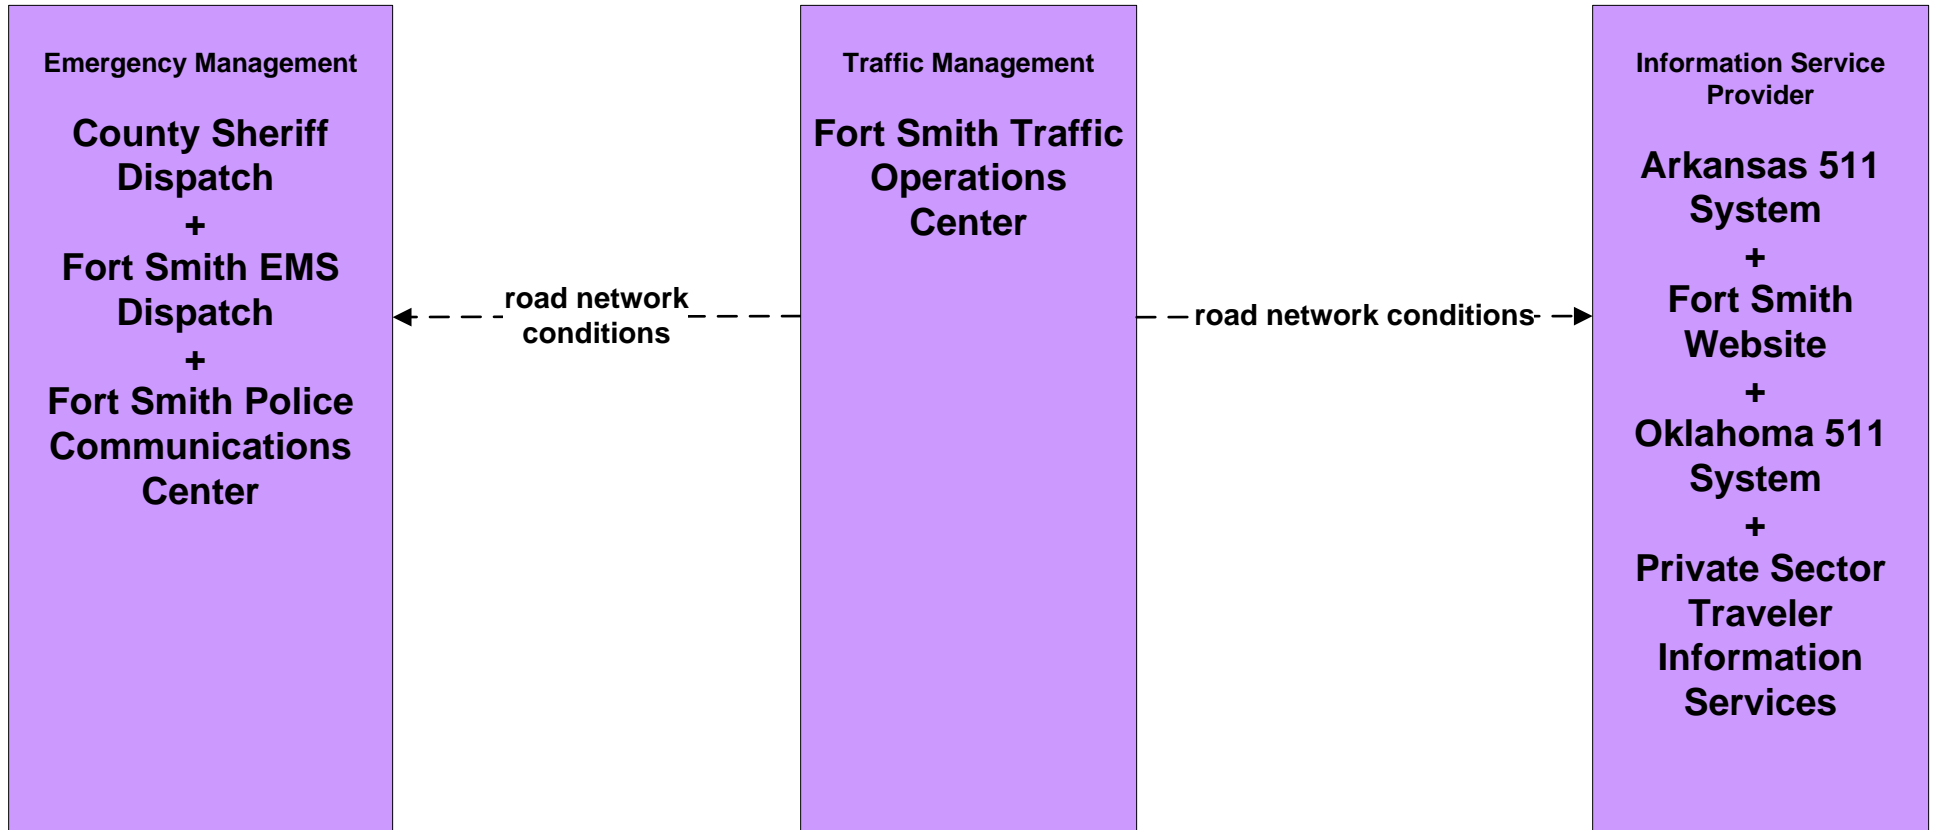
Emergency Management

County Sheriff Dispatch
+
Fort Smith EMS Dispatch
+
Fort Smith Police Communications Center

road network conditions

Traffic Management

Fort Smith Traffic Operations Center

road network conditions

Information Service Provider

Arkansas 511 System
+
Fort Smith Website
+
Oklahoma 511 System
+
Private Sector Traveler Information Services